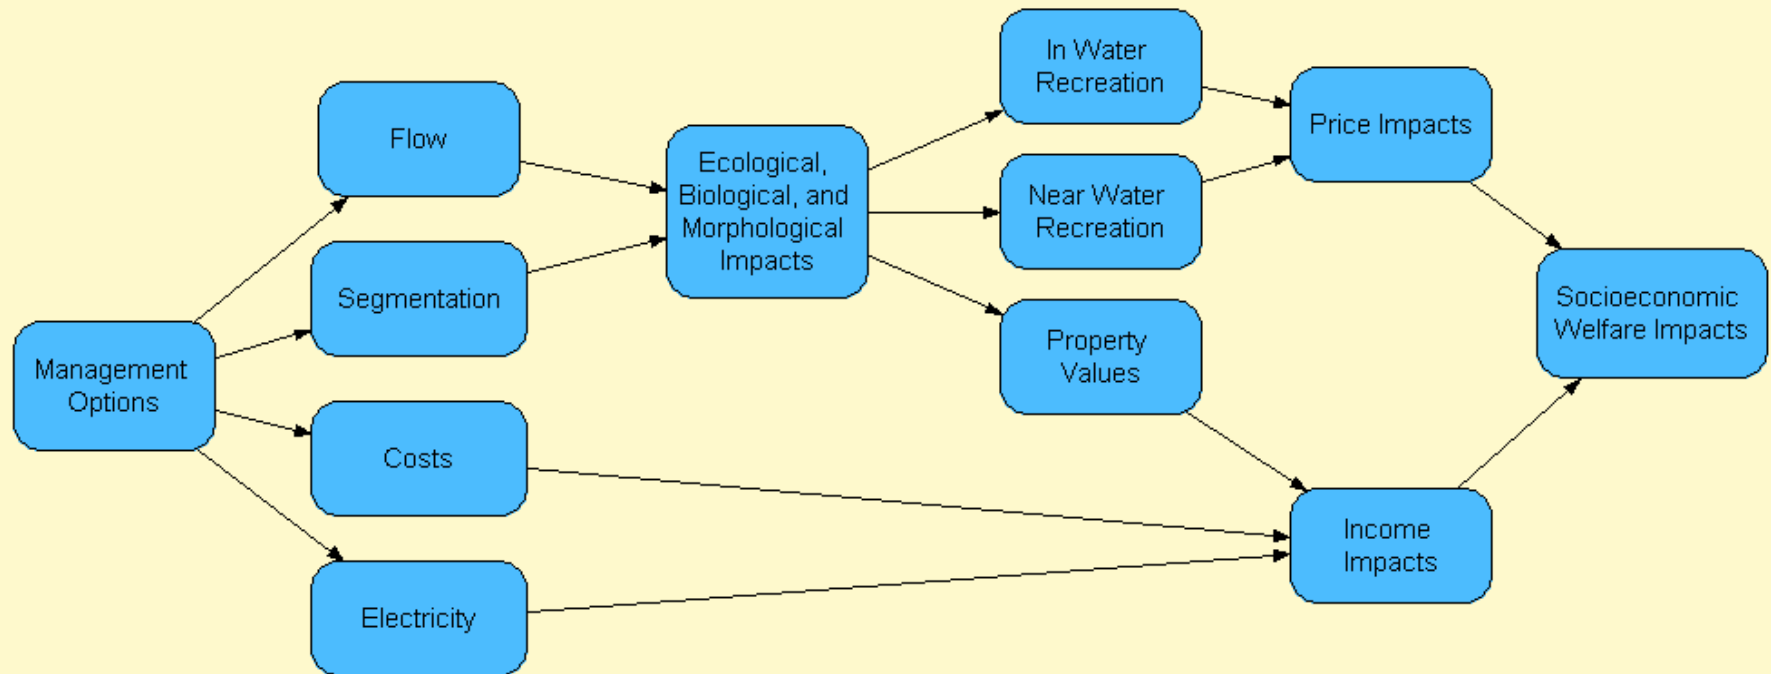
Management Options

Flow

Segmentation

Costs

Electricity

Ecological, Biological, and Morphological Impacts

In Water Recreation

Near Water Recreation

Property Values

Price Impacts

Income Impacts

Socioeconomic Welfare Impacts